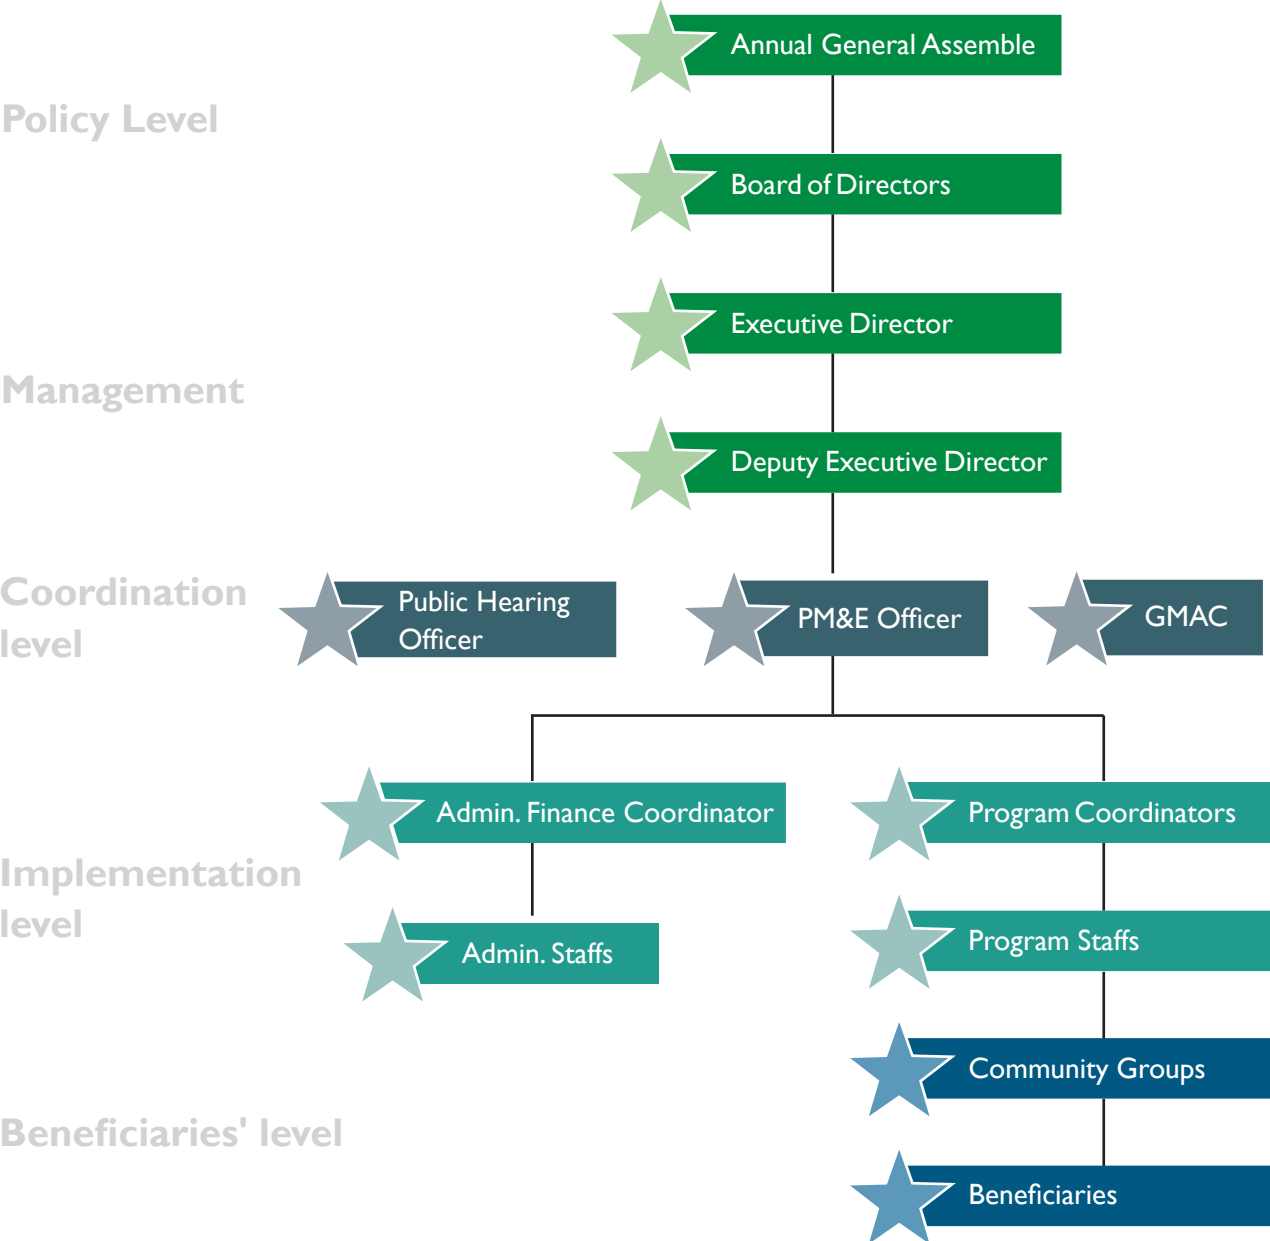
Policy Level

Annual General Assemble

Board of Directors

Management

Executive Director

Deputy Executive Director

Coordination level

Public Hearing Officer

PM&E Officer

GMAC

Implementation level

Admin. Finance Coordinator

Program Coordinators

Admin. Staffs

Program Staffs

Community Groups

Beneficiaries' level

Beneficiaries